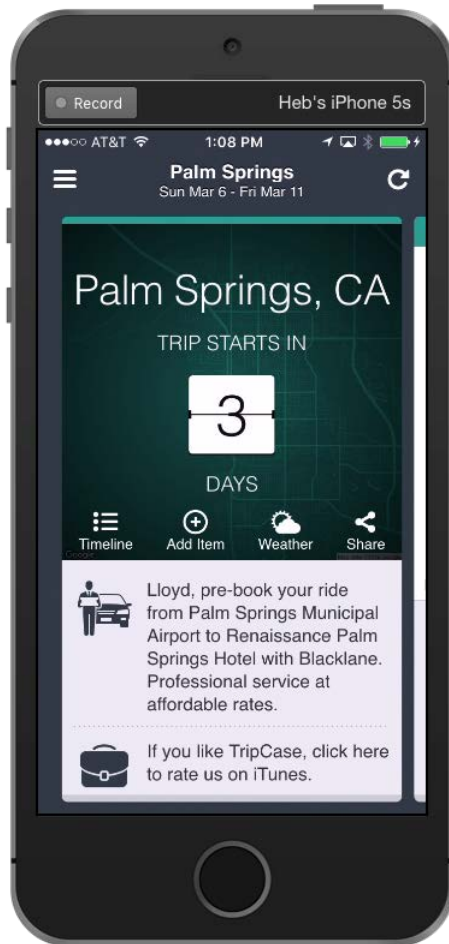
Record

Heb's iPhone 5s

●●●○○ AT&T 1:08 PM

Palm Springs
Sun Mar 6 - Fri Mar 11

Palm Springs, CA

TRIP STARTS IN

3

DAYS

Timeline
Add Item
Weather
Share

Lloyd, pre-book your ride from Palm Springs Municipal Airport to Renaissance Palm Springs Hotel with Blacklane. Professional service at affordable rates.

If you like TripCase, click here to rate us on iTunes.